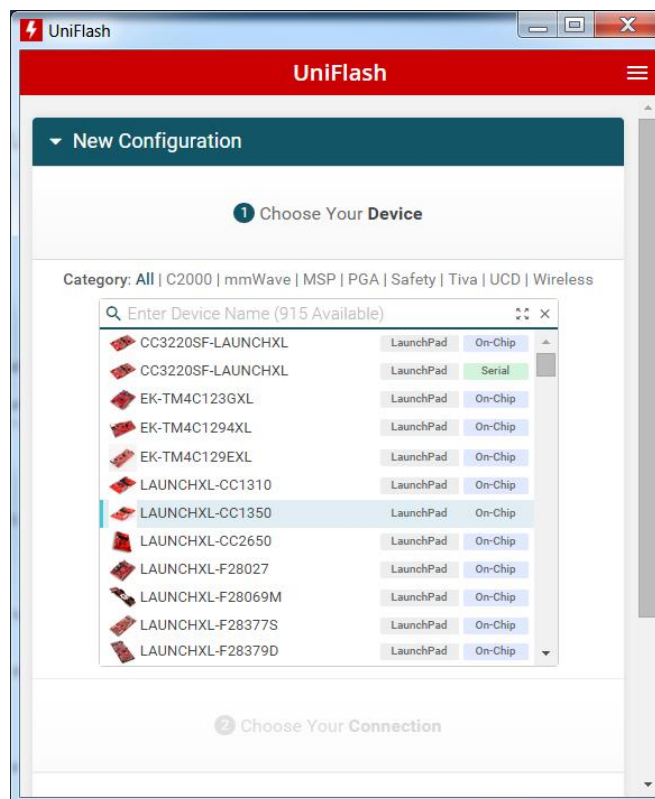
UniFlash

UniFlash

New Configuration

1 Choose Your Device

Category: All | C2000 | mmWave | MSP | PGA | Safety | Tiva | UCD | Wireless

Enter Device Name (915 Available)

| | | |
|---|---|---|
| CC3220SF-LAUNCHXL | LaunchPad | On-Chip |
| CC3220SF-LAUNCHXL | LaunchPad | Serial |
| EK-TM4C123GXL | LaunchPad | On-Chip |
| EK-TM4C1294XL | LaunchPad | On-Chip |
| EK-TM4C129EXL | LaunchPad | On-Chip |
| LAUNCHXL-CC1310 | LaunchPad | On-Chip |
| LAUNCHXL-CC1350 | LaunchPad | On-Chip |
| LAUNCHXL-CC2650 | LaunchPad | On-Chip |
| LAUNCHXL-F28027 | LaunchPad | On-Chip |
| LAUNCHXL-F28069M | LaunchPad | On-Chip |
| LAUNCHXL-F28377S | LaunchPad | On-Chip |
| LAUNCHXL-F28379D | LaunchPad | On-Chip |

2 Choose Your Connection